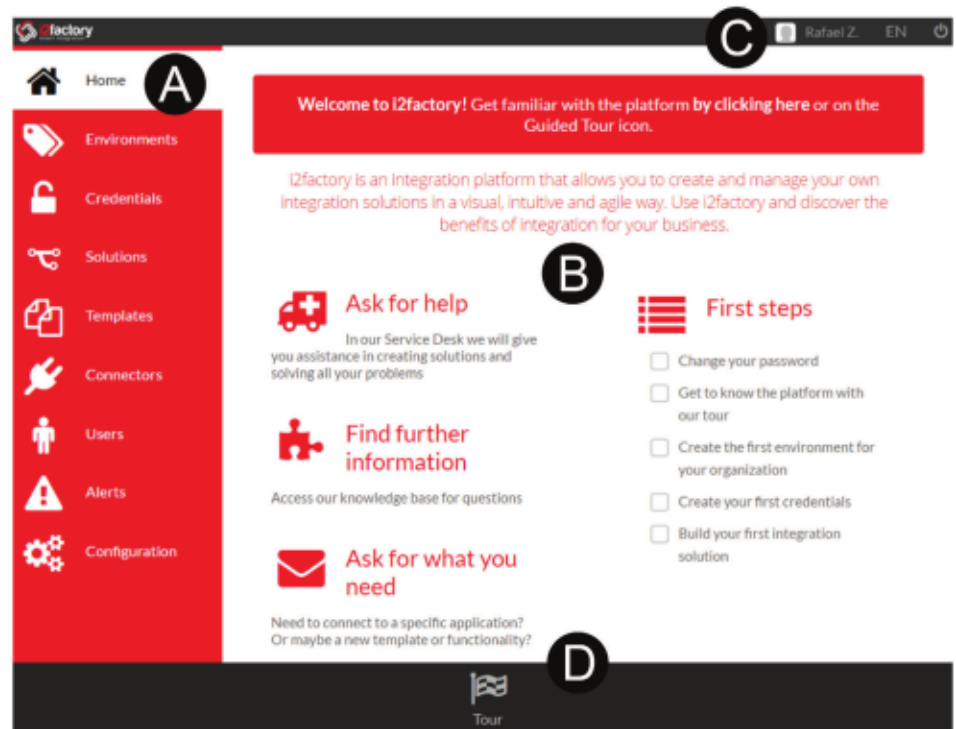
i2factory

C Rafael Z. EN

Home A

Environments

Credentials

Solutions

Templates

Connectors

Users

Alerts

Configuration

Welcome to i2factory! Get familiar with the platform by clicking here or on the Guided Tour icon.

i2factory is an integration platform that allows you to create and manage your own integration solutions in a visual, intuitive and agile way. Use i2factory and discover the benefits of integration for your business.

B

Ask for help

In our Service Desk we will give you assistance in creating solutions and solving all your problems

Find further information

Access our knowledge base for questions

Ask for what you need

Need to connect to a specific application? Or maybe a new template or functionality?

First steps

Change your password

Get to know the platform with our tour

Create the first environment for your organization

Create your first credentials

Build your first integration solution

D

Tour